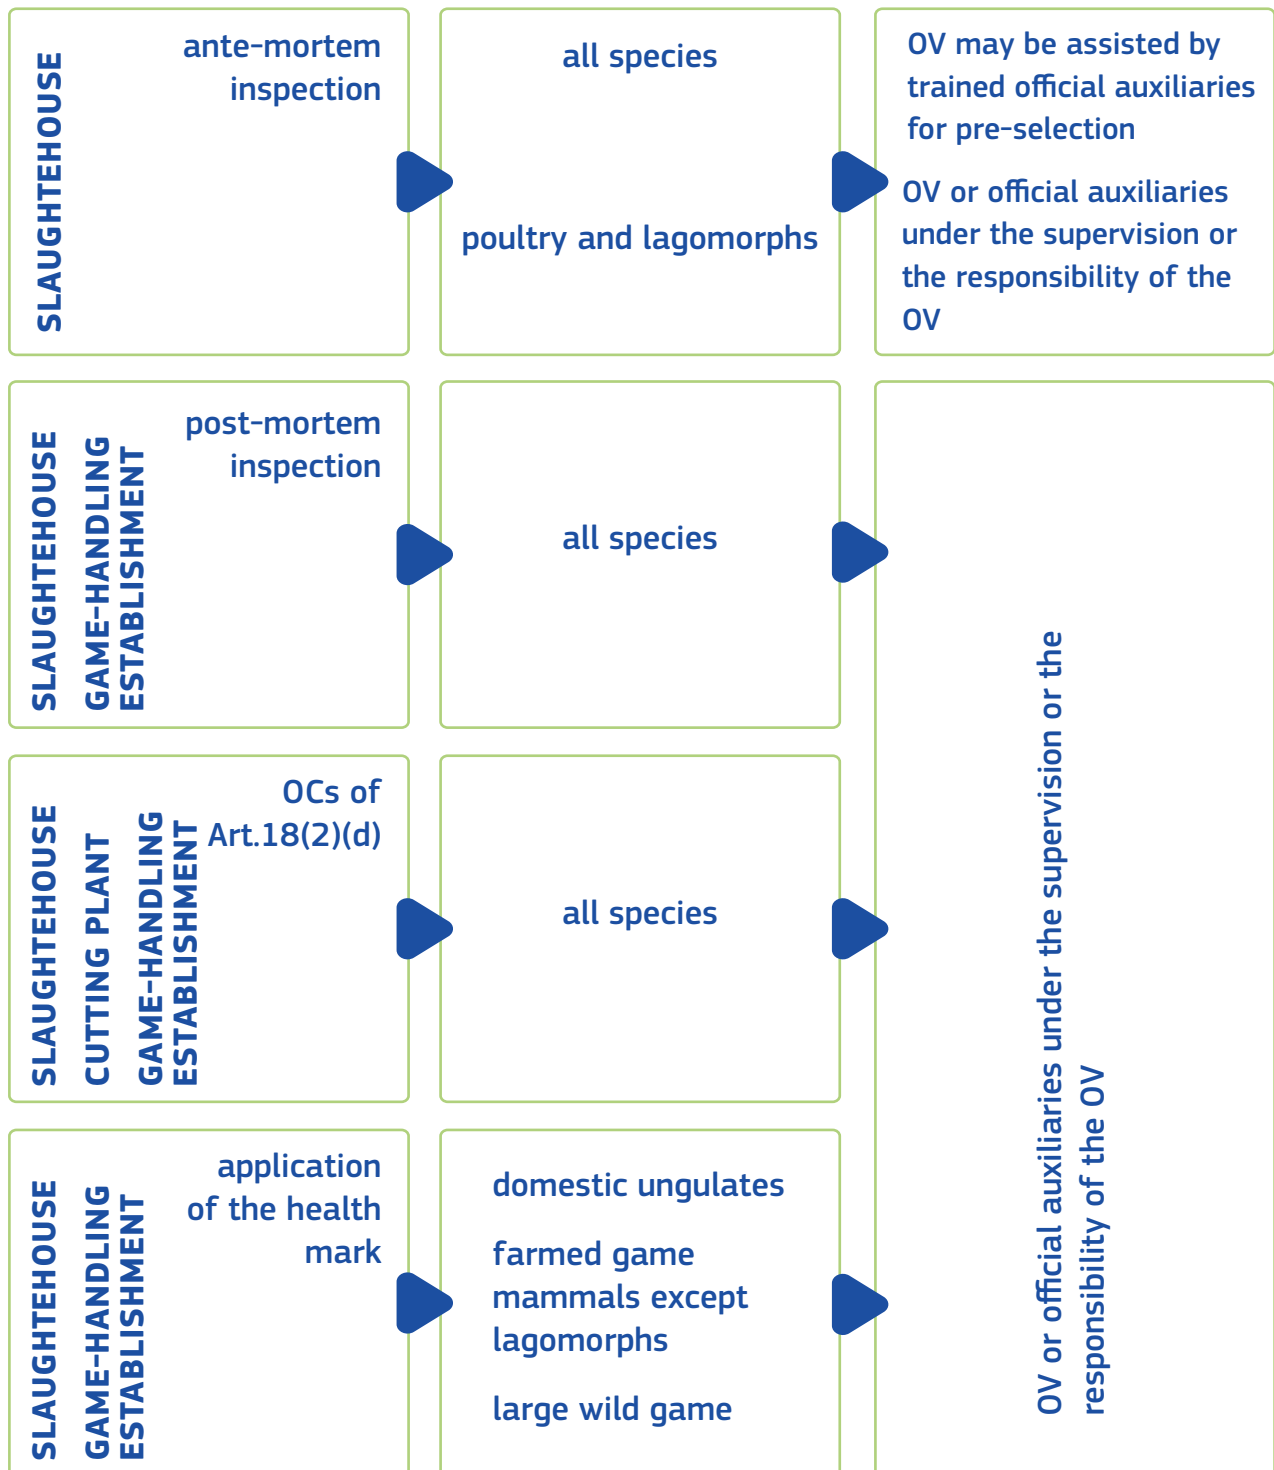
SLAUGHTEHOUSE

ante-mortem inspection

all species

poultry and lagomorphs

OV may be assisted by trained official auxiliaries for pre-selection

OV or official auxiliaries under the supervision or the responsibility of the OV

SLAUGHTEHOUSE
GAME-HANDLING ESTABLISHMENT

post-mortem inspection

all species

SLAUGHTEHOUSE
CUTTING PLANT
GAME-HANDLING ESTABLISHMENT

OCs of Art.18(2)(d)

all species

SLAUGHTEHOUSE
GAME-HANDLING ESTABLISHMENT

application of the health mark

domestic ungulates

farmed game mammals except lagomorphs

large wild game

OV or official auxiliaries under the supervision or the responsibility of the OV